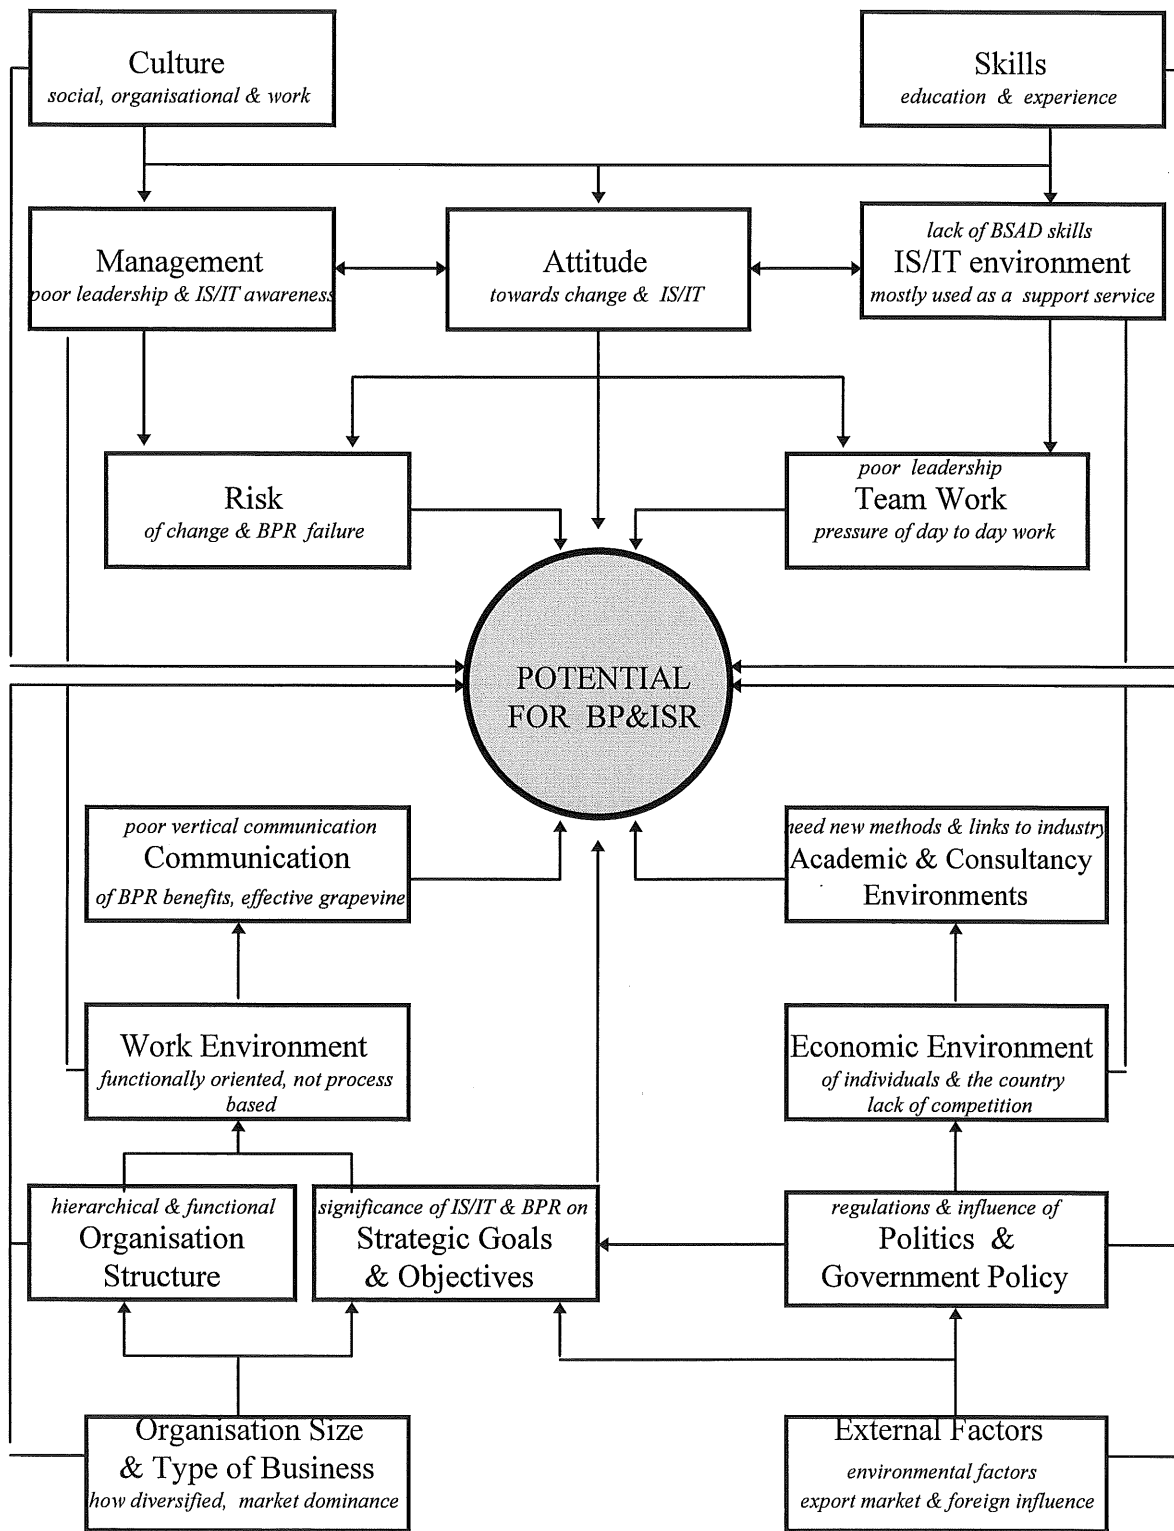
Culture
social, organisational & work

Skills
education & experience

Management
poor leadership & IS/IT awareness

Attitude
towards change & IS/IT

lack of BSAD skills
IS/IT environment
mostly used as a support service

Risk
of change & BPR failure

poor leadership
Team Work
pressure of day to day work

POTENTIAL FOR BP&ISR

poor vertical communication
Communication
of BPR benefits, effective grapevine

need new methods & links to industry
Academic & Consultancy Environments

Work Environment
functionally oriented, not process based

Economic Environment
of individuals & the country
lack of competition

hierarchical & functional
Organisation Structure

significance of IS/IT & BPR on
Strategic Goals & Objectives

regulations & influence of
Politics & Government Policy

Organisation Size & Type of Business
how diversified, market dominance

External Factors
environmental factors
export market & foreign influence